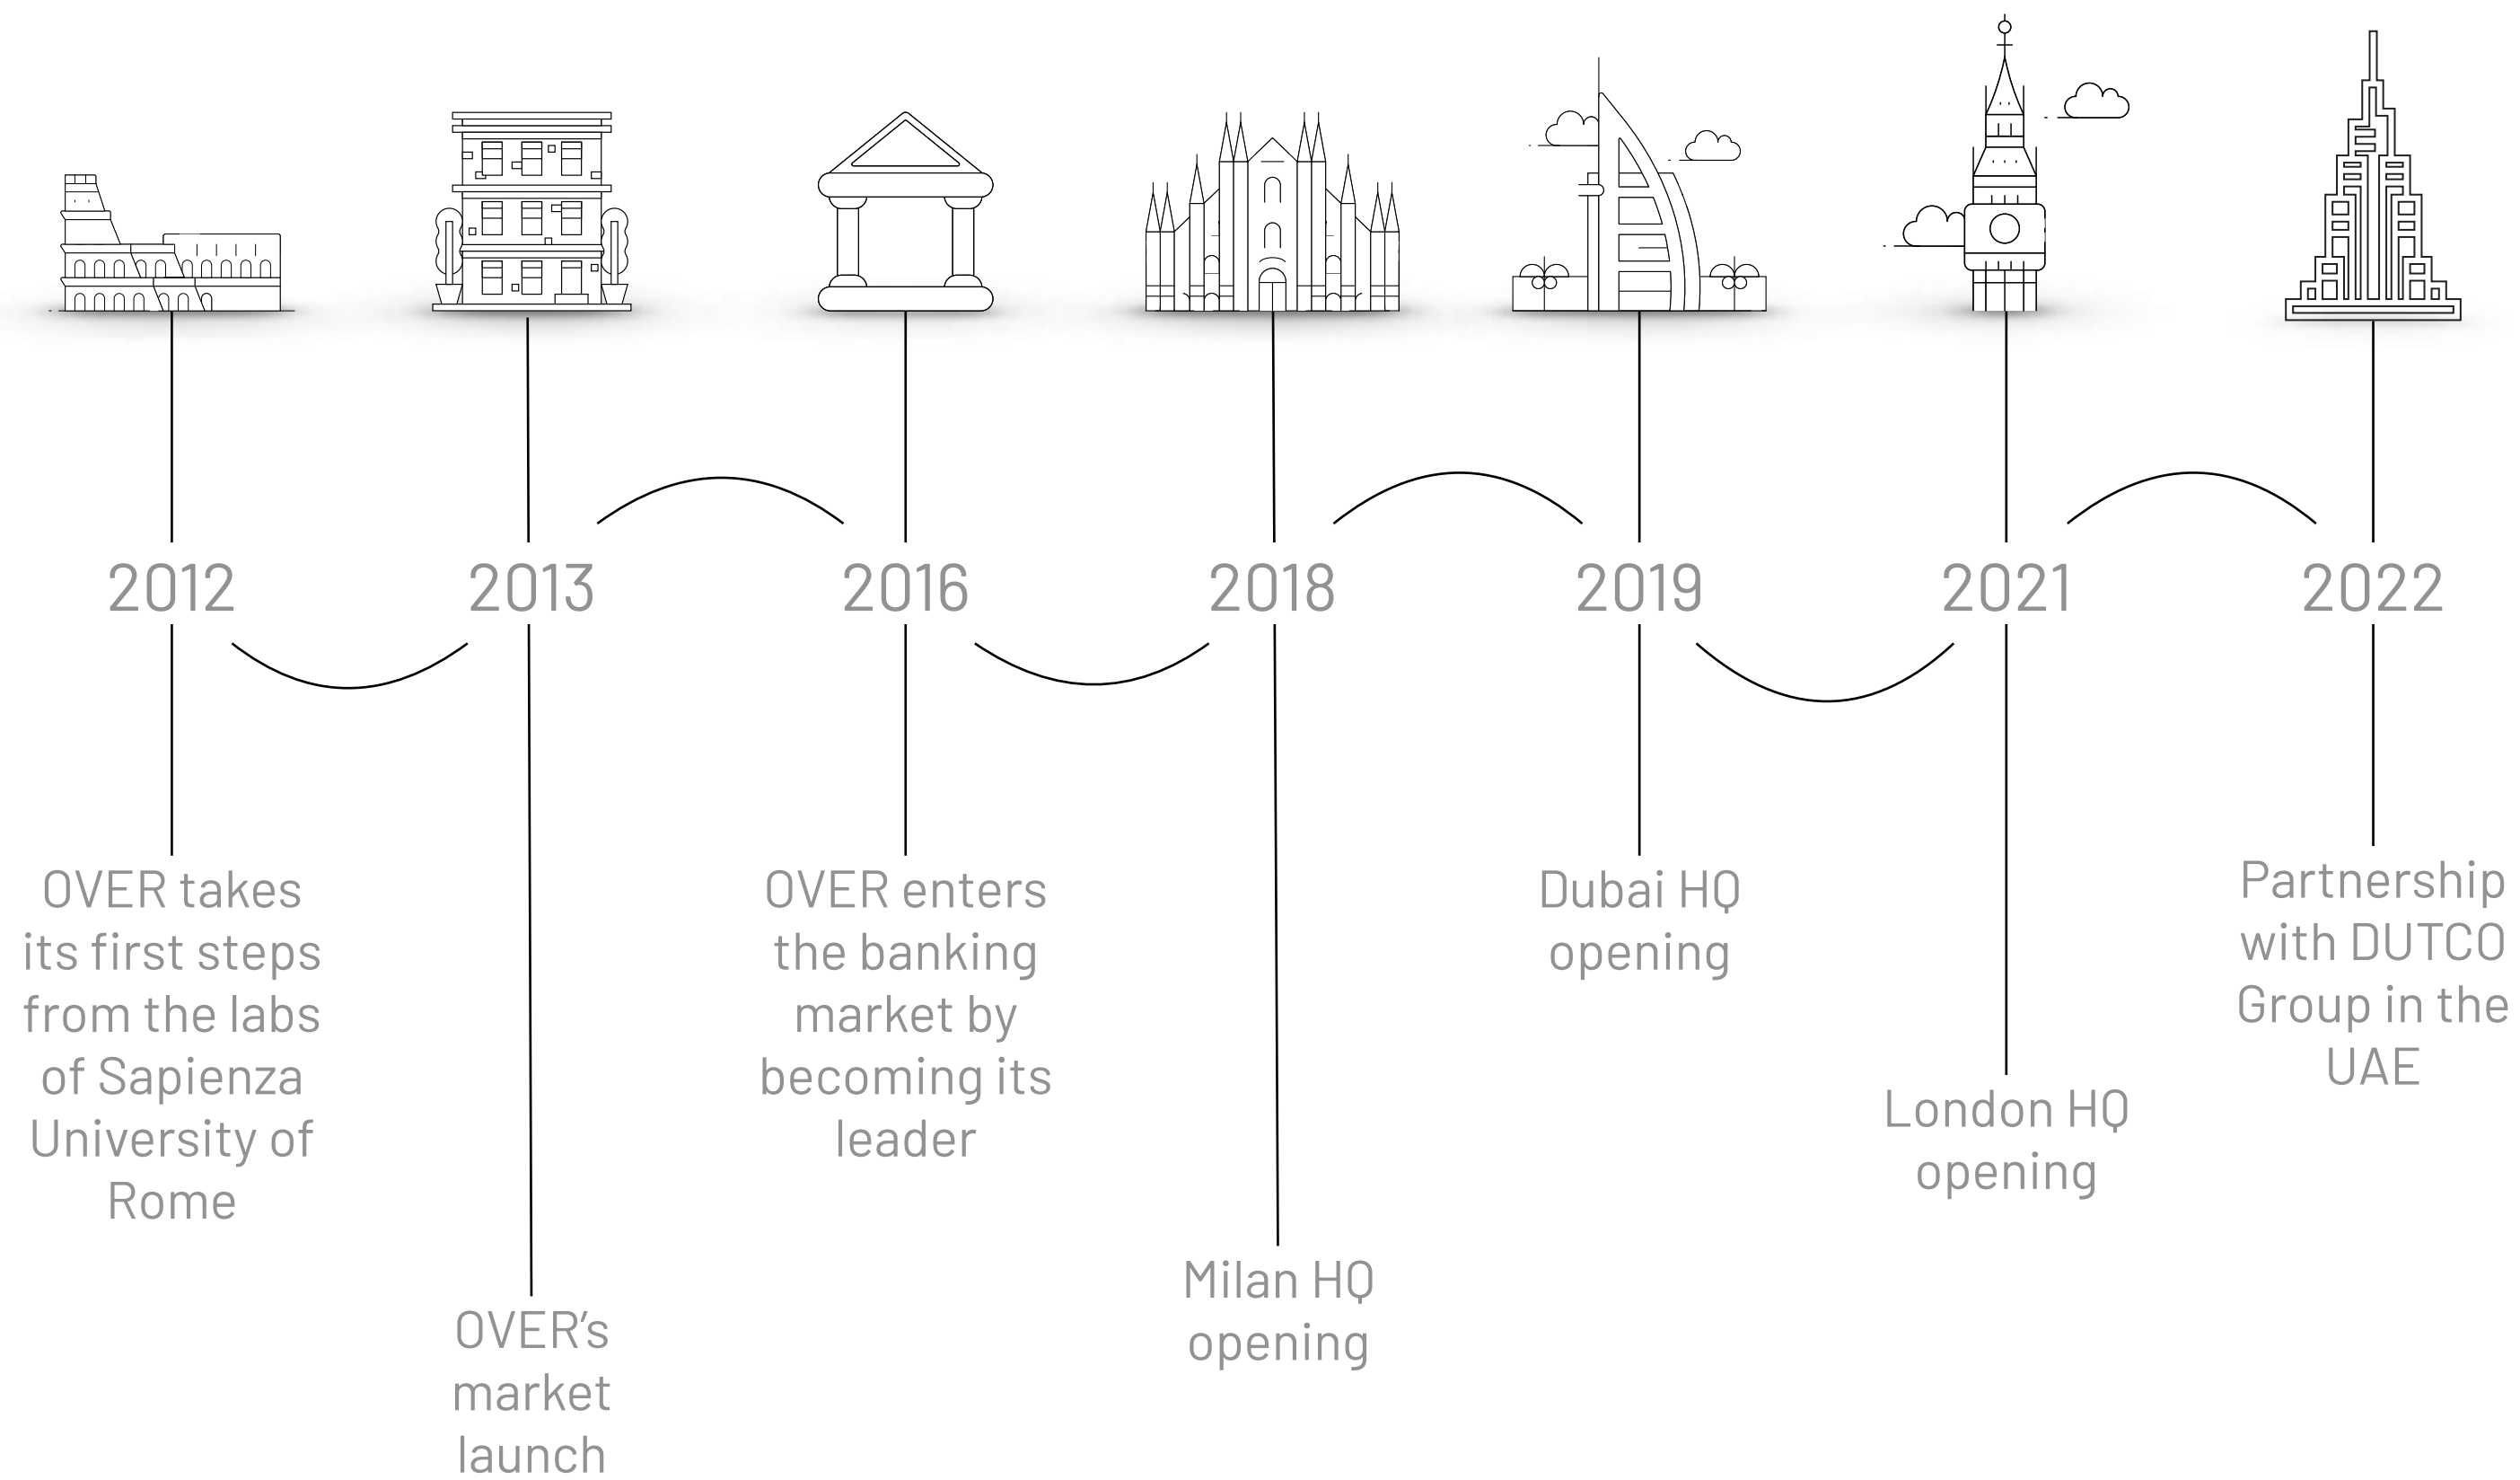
2012

OVER takes its first steps from the labs of Sapienza University of Rome

2013

OVER's market launch

2016

OVER enters the banking market by becoming its leader

2018

Milan HQ opening

2019

Dubai HQ opening

2021

London HQ opening

2022

Partnership with DUTCO Group in the UAE